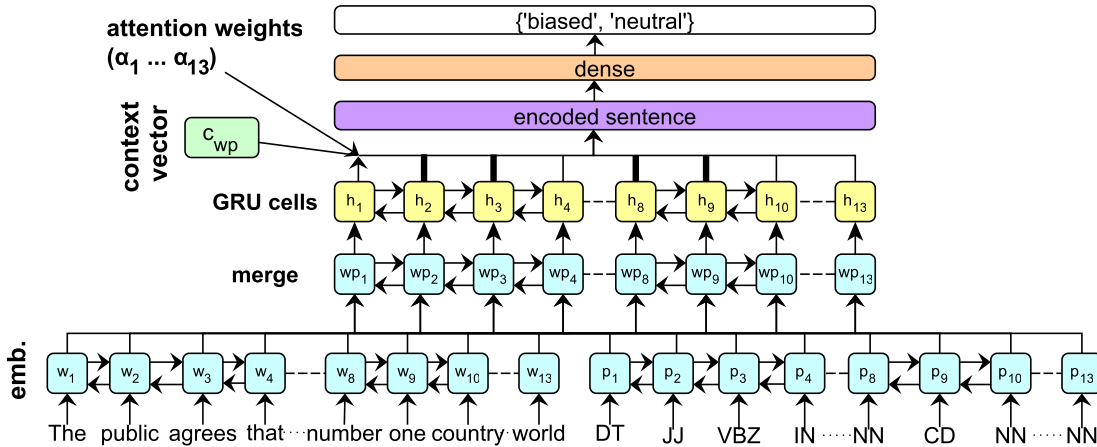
attention weights
($\alpha_1$ ... $\alpha_{13}$)

{'biased', 'neutral'}

dense

encoded sentence

context vector

$c_{wp}$

GRU cells

$h_1$ $h_2$ $h_3$ $h_4$ $h_8$ $h_9$ $h_{10}$ $h_{13}$

merge

$wp_1$ $wp_2$ $wp_3$ $wp_4$ $wp_8$ $wp_9$ $wp_{10}$ $wp_{13}$

emb.

$w_1$ $w_2$ $w_3$ $w_4$ $w_8$ $w_9$ $w_{10}$ $w_{13}$ $p_1$ $p_2$ $p_3$ $p_4$ $p_8$ $p_9$ $p_{10}$ $p_{13}$

The public agrees that number one country world DT JJ VBZ IN NN CD NN NN